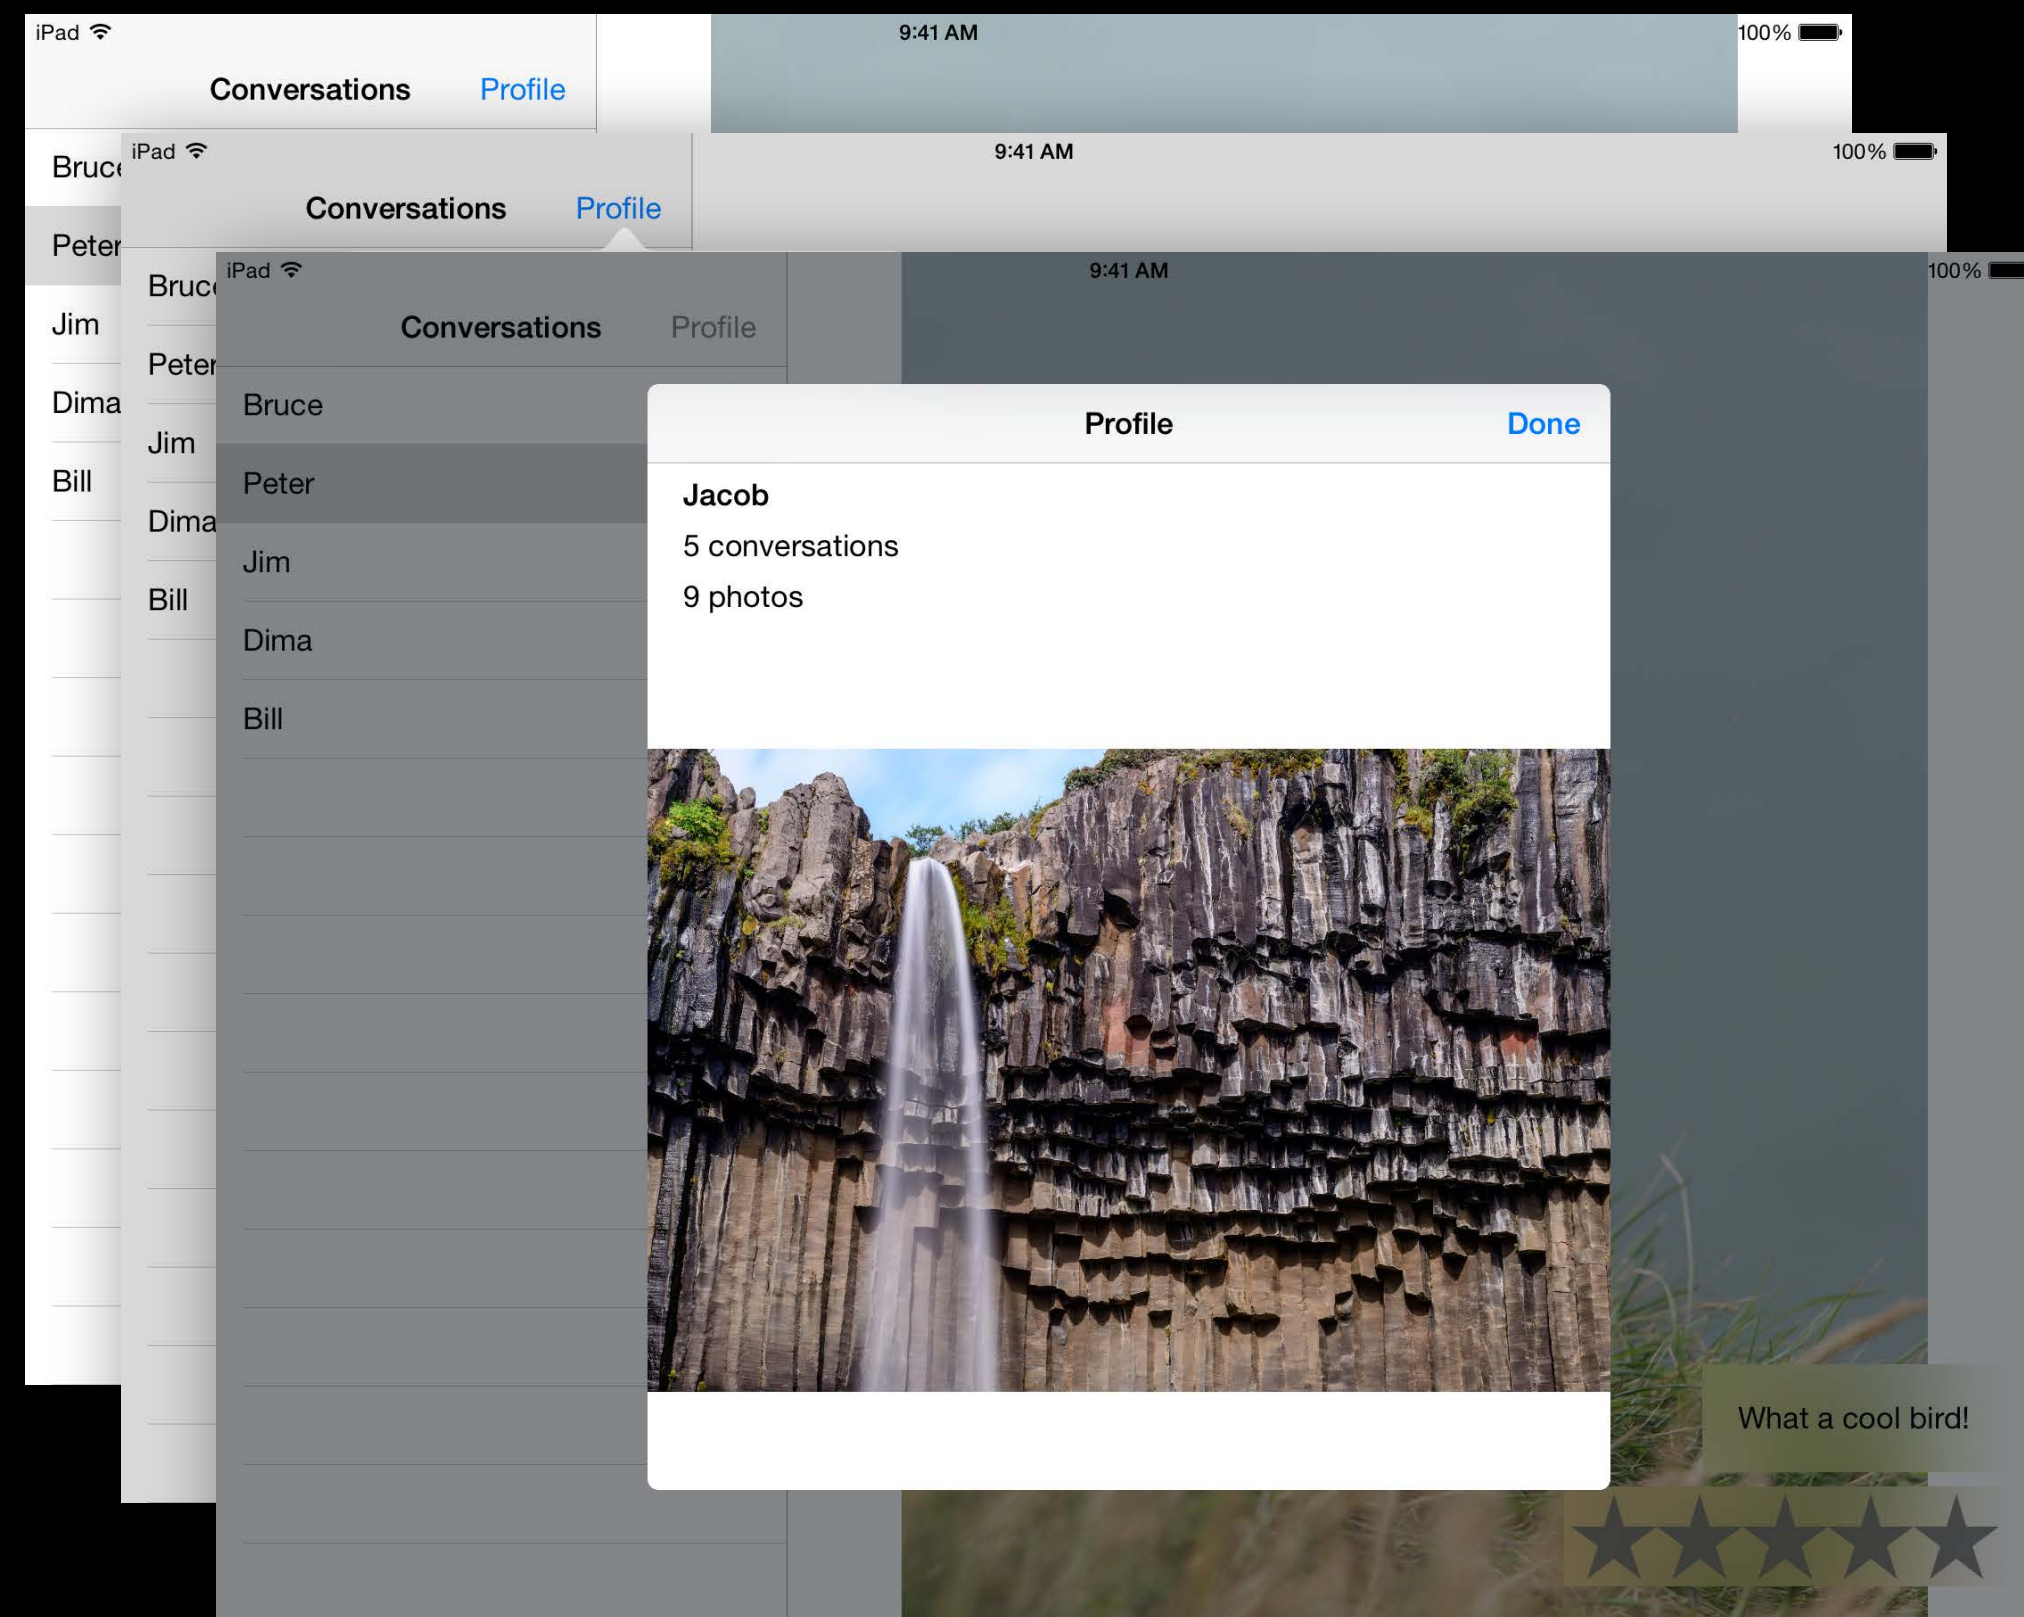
iPad 9:41 AM 100%

Conversations Profile

Bruc
Peter
Jim
Dima
Bill

iPad 9:41 AM 100%

Conversations Profile

Bruc
Peter
Jim
Dima
Bill

iPad 9:41 AM 100%

Conversations Profile

Bruce
Peter
Jim
Dima
Bill

Profile Done

Jacob
5 conversations
9 photos

What a cool bird!